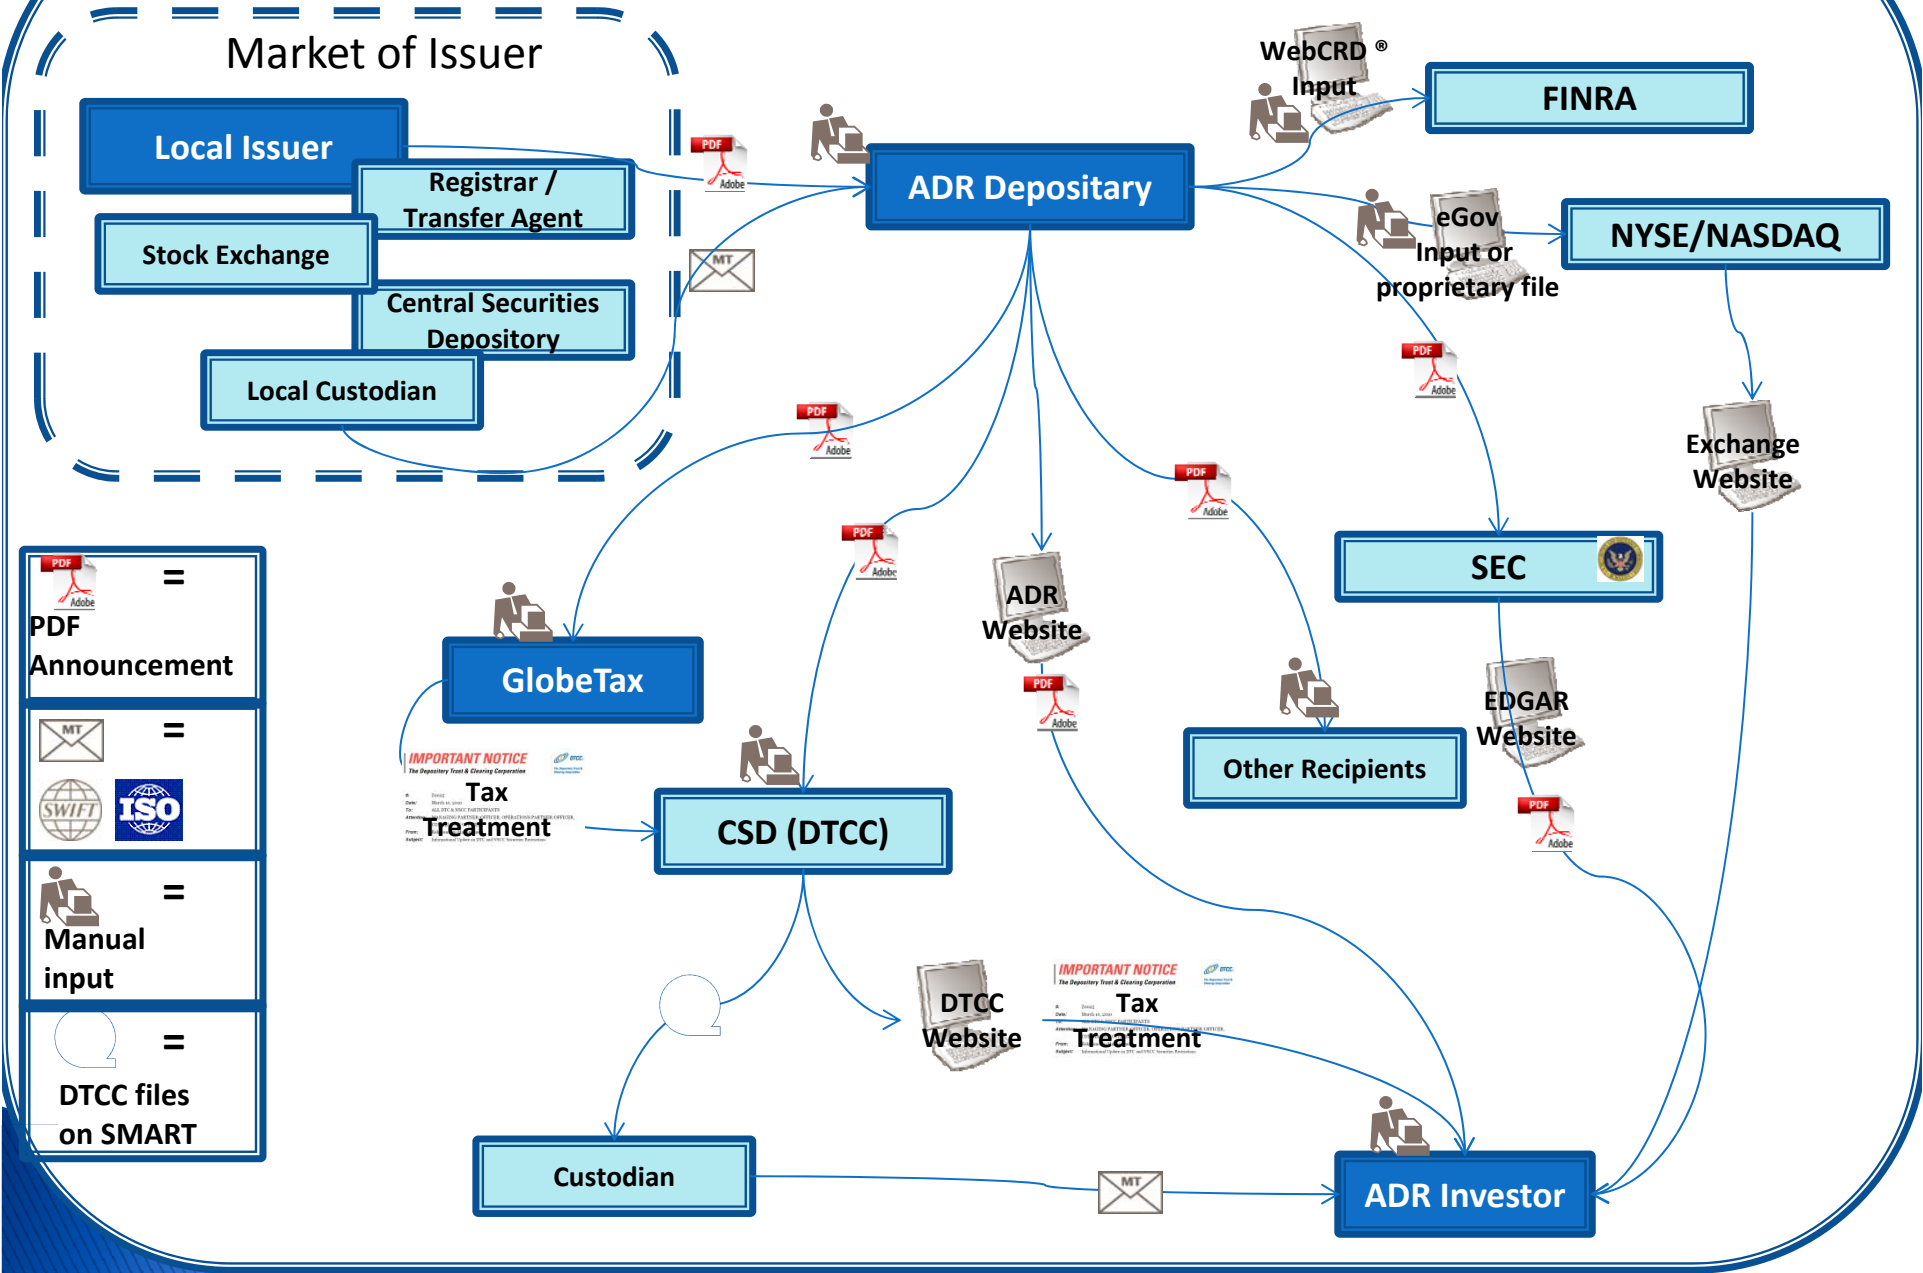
Market of Issuer

Local Issuer

Registrar / Transfer Agent

Stock Exchange

Central Securities Depository

Local Custodian

PDF Adobe

MT

ADR Depository

WebCRD ® Input

FINRA

eGov Input or proprietary file

NYSE/NASDAQ

Exchange Website

SEC

EDGAR Website

ADR Website

Other Recipients

GlobeTax

IMPORTANT NOTICE
The Depository Trust & Clearing Corporation
Tax Treatment

CSD (DTCC)

DTCC Website

IMPORTANT NOTICE
The Depository Trust & Clearing Corporation
Tax Treatment

Custodian

ADR Investor

PDF Adobe = PDF Announcement

MT = SWIFT ISO

= Manual input

= DTCC files on SMART